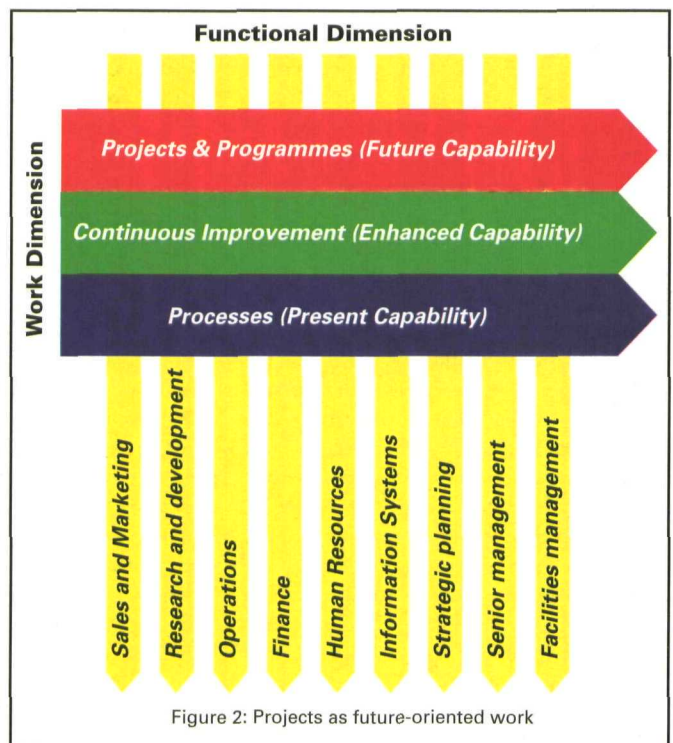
Functional Dimension

Work Dimension

Projects & Programmes (Future Capability)

Continuous Improvement (Enhanced Capability)

Processes (Present Capability)

Sales and Marketing

Research and development

Operations

Finance

Human Resources

Information Systems

Strategic planning

Senior management

Facilities management

Figure 2: Projects as future-oriented work